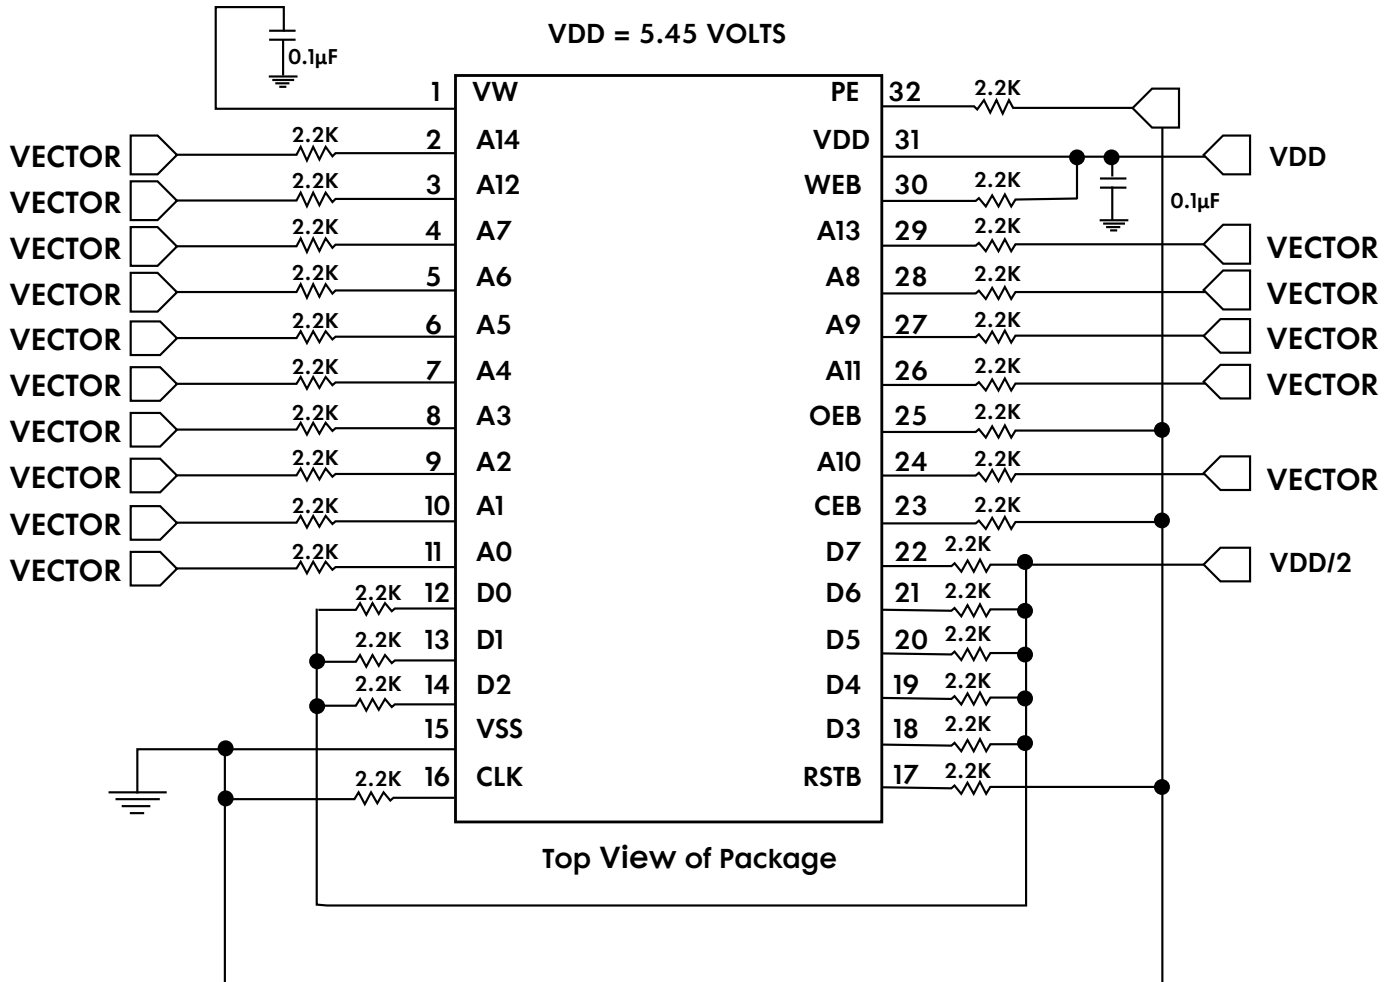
VDD = 5.45 VOLTS

0.1µF

1 VW
PE 32 2.2K

VECTOR 2.2K 2 A14
VDD 31 VDD
VECTOR 2.2K 3 A12
WEB 30 2.2K
0.1µF
VECTOR 2.2K 4 A7
A13 29 2.2K VECTOR
VECTOR 2.2K 5 A6
A8 28 2.2K VECTOR
VECTOR 2.2K 6 A5
A9 27 2.2K VECTOR
VECTOR 2.2K 7 A4
A11 26 2.2K VECTOR
VECTOR 2.2K 8 A3
OEB 25 2.2K
VECTOR 2.2K 9 A2
A10 24 2.2K VECTOR
VECTOR 2.2K 10 A1
CEB 23 2.2K
VECTOR 2.2K 11 A0
D7 22 2.2K VDD/2
2.2K 12 D0
D6 21 2.2K
2.2K 13 D1
D5 20 2.2K
2.2K 14 D2
D4 19 2.2K
15 VSS
D3 18 2.2K
2.2K 16 CLK
RSTB 17 2.2K

Top View of Package